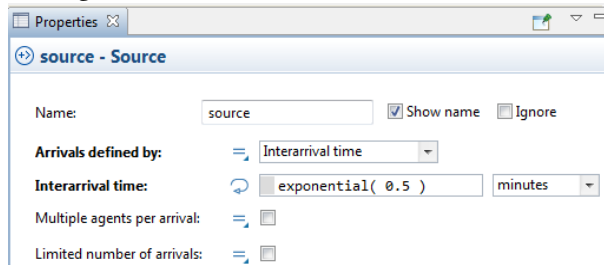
Properties ☒

source - Source

Name: source Show name Ignore

Arrivals defined by: Interarrival time

Interarrival time: exponential( 0.5 ) minutes

Multiple agents per arrival:

Limited number of arrivals: